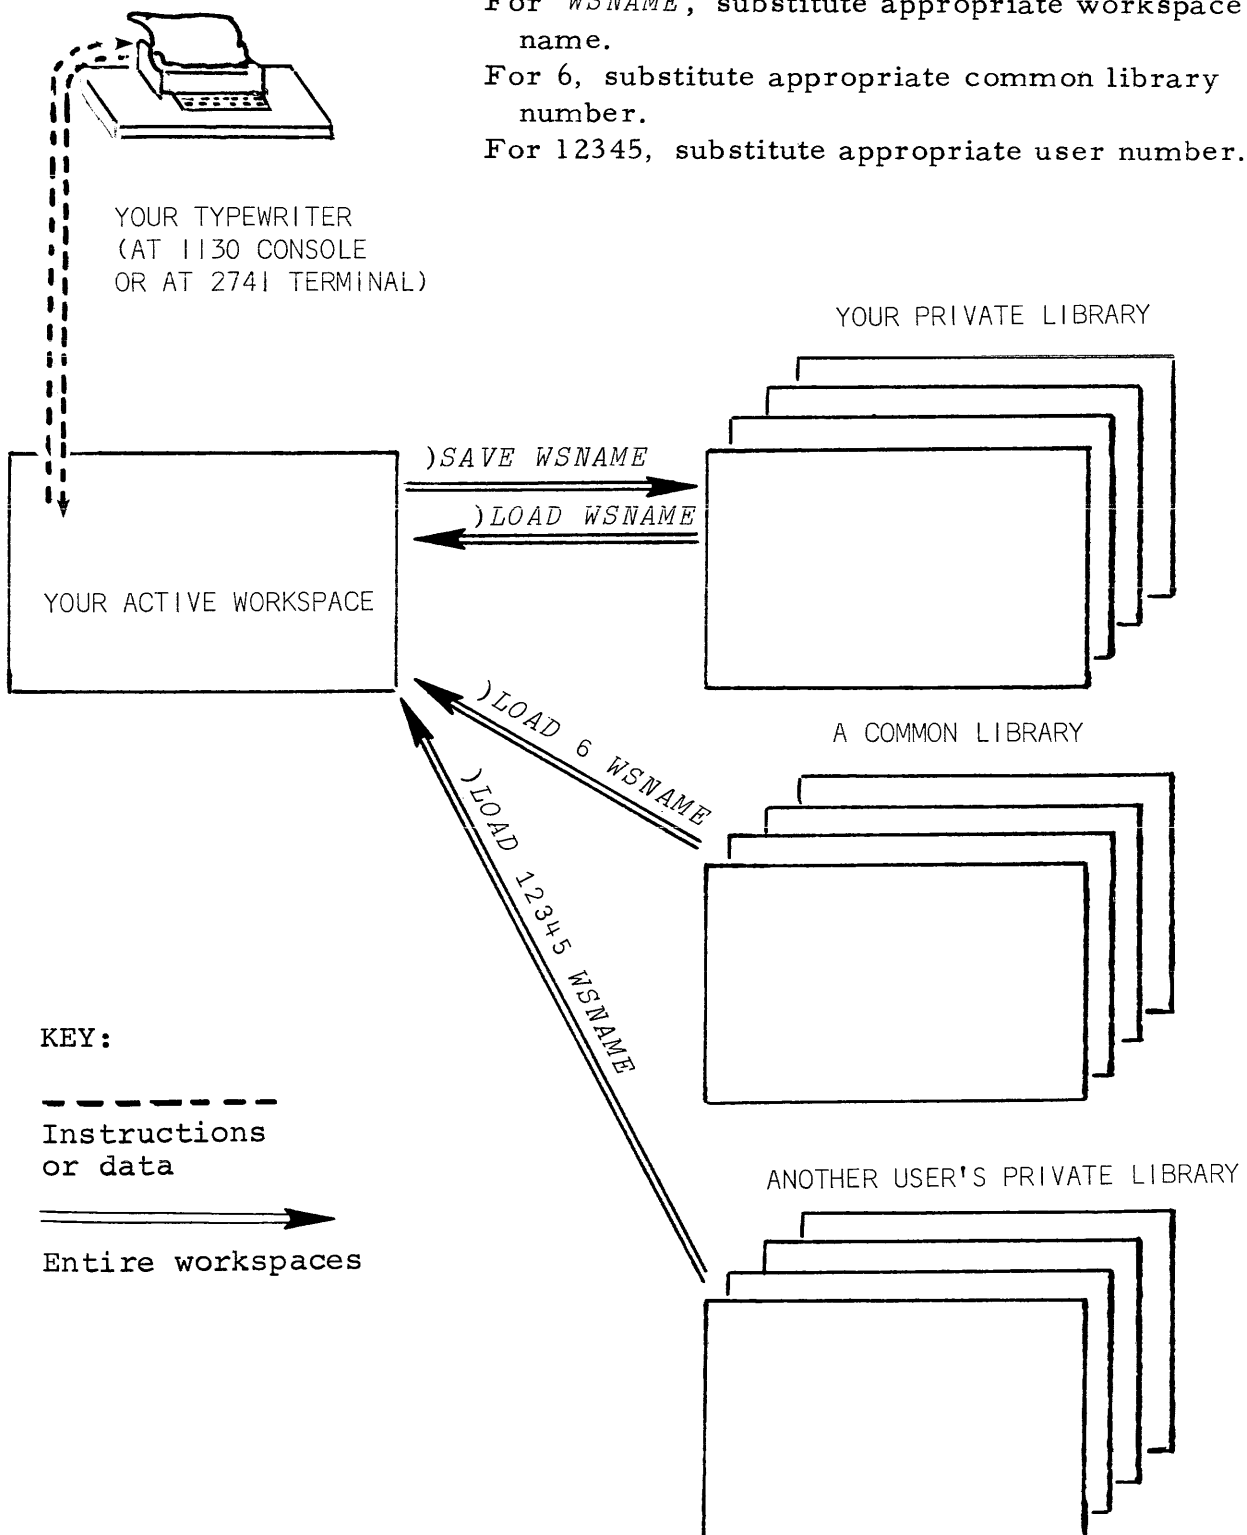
For *WSNAME*, substitute appropriate workspace name.
For 6, substitute appropriate common library number.
For 12345, substitute appropriate user number.

YOUR TYPEWRITER (AT 1130 CONSOLE OR AT 2741 TERMINAL)

YOUR PRIVATE LIBRARY

)SAVE WSNAME

)LOAD WSNAME

YOUR ACTIVE WORKSPACE

)LOAD 6 WSNAME

A COMMON LIBRARY

)LOAD 12345 WSNAME

KEY:

Instructions or data

Entire workspaces

ANOTHER USER'S PRIVATE LIBRARY